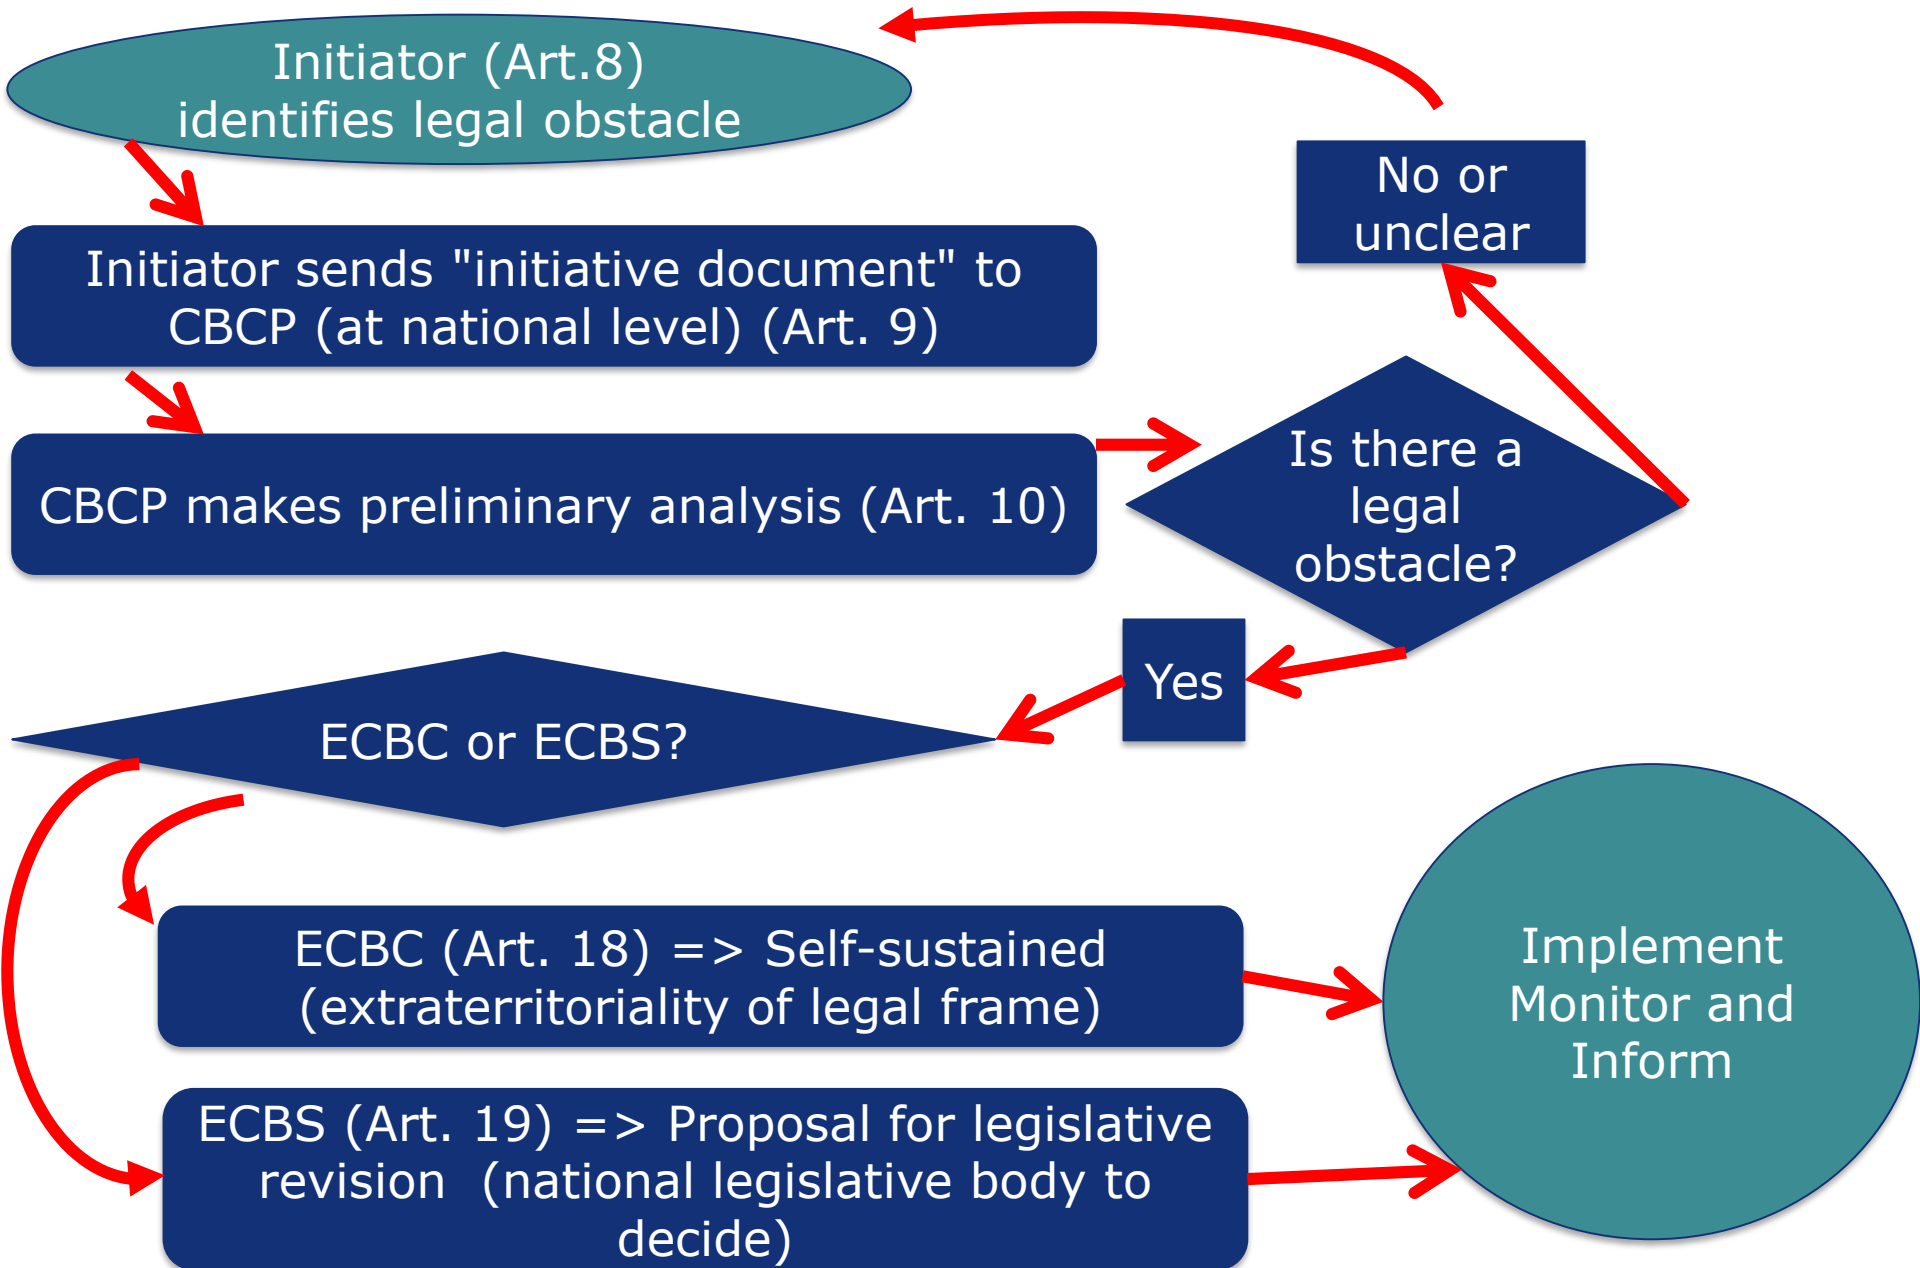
Initiator (Art.8) identifies legal obstacle

No or unclear

Initiator sends "initiative document" to CBCP (at national level) (Art. 9)

CBCP makes preliminary analysis (Art. 10)

Is there a legal obstacle?

Yes

ECBC or ECBS?

ECBC (Art. 18) => Self-sustained (extraterritoriality of legal frame)

ECBS (Art. 19) => Proposal for legislative revision (national legislative body to decide)

Implement Monitor and Inform